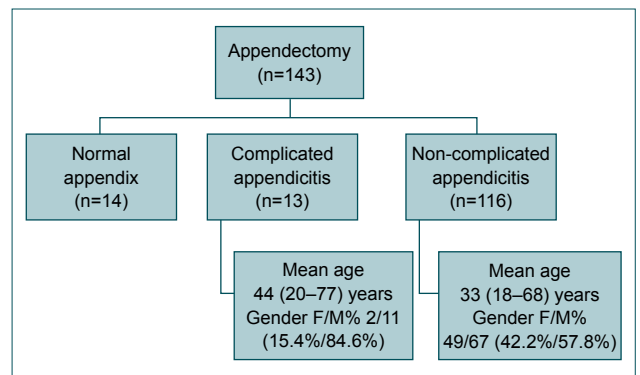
Appendectomy
(n=143)

Normal appendix
(n=14)

Complicated appendicitis
(n=13)

Non-complicated appendicitis
(n=116)

Mean age
44 (20–77) years
Gender F/M% 2/11
(15.4%/84.6%)

Mean age
33 (18–68) years
Gender F/M%
49/67 (42.2%/57.8%)